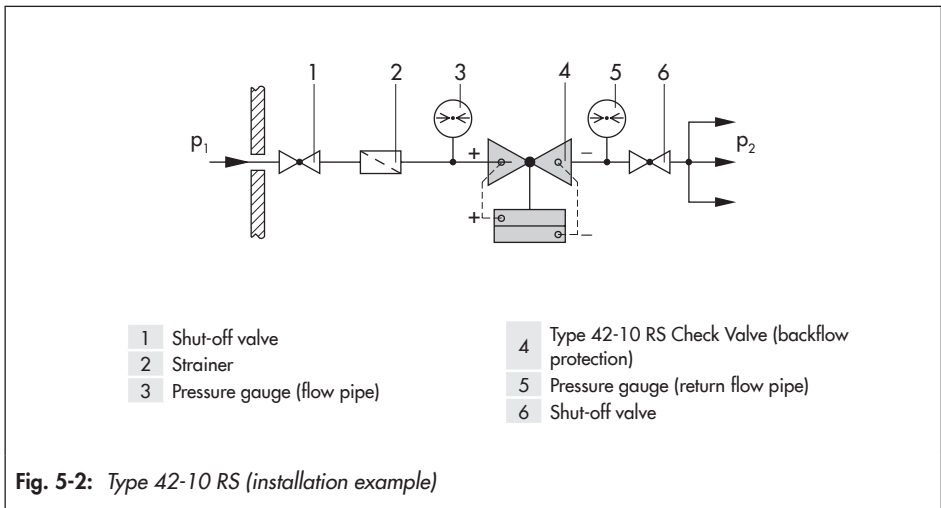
1 2 3 4 5 6

$p_1$ + – $p_2$

+ –

1 Shut-off valve
2 Strainer
3 Pressure gauge (flow pipe)

4 Type 42-10 RS Check Valve (backflow protection)
5 Pressure gauge (return flow pipe)
6 Shut-off valve

**Fig. 5-2:** *Type 42-10 RS (installation example)*